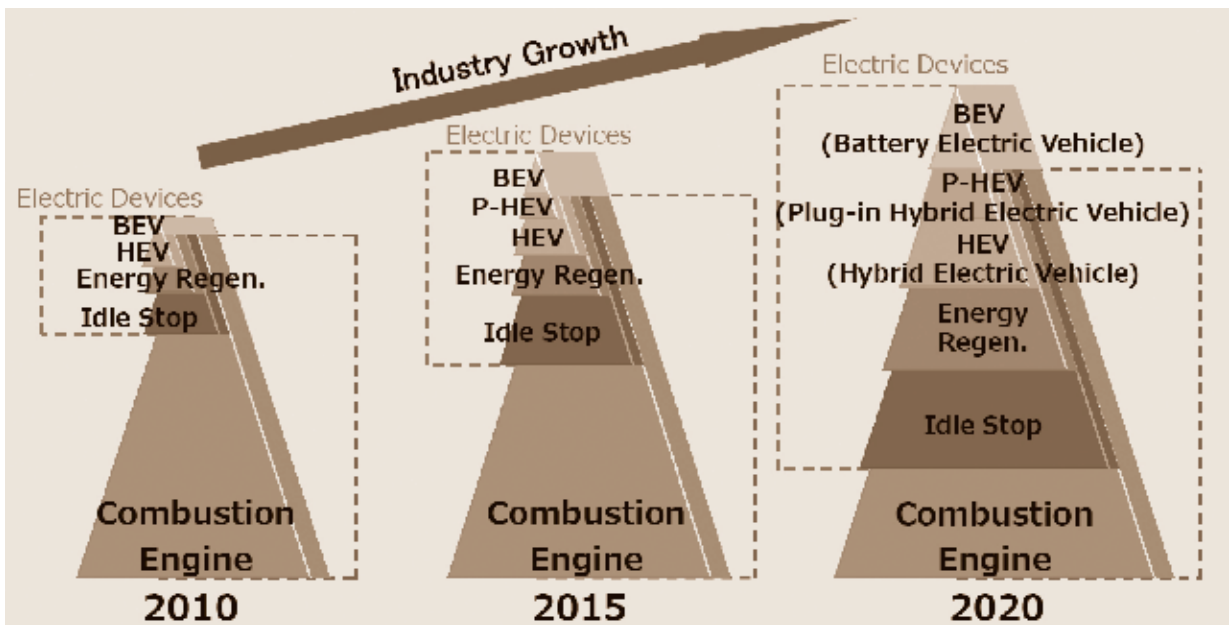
Industry Growth

Electric Devices
BEV
HEV
Energy Regen.
Idle Stop
Combustion Engine
2010

Electric Devices
BEV
P-HEV
HEV
Energy Regen.
Idle Stop
Combustion Engine
2015

Electric Devices
BEV
(Battery Electric Vehicle)
P-HEV
(Plug-in Hybrid Electric Vehicle)
HEV
(Hybrid Electric Vehicle)
Energy Regen.
Idle Stop
Combustion Engine
2020